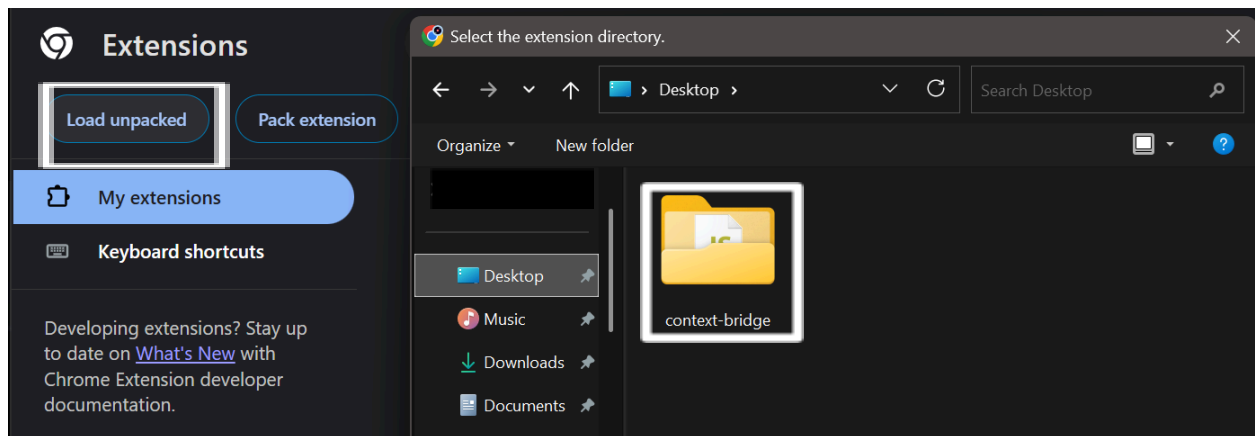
Extensions

Load unpacked

Pack extension

My extensions

Keyboard shortcuts

Developing extensions? Stay up to date on What's New with Chrome Extension developer documentation.

Select the extension directory.

×

Desktop ›

Search Desktop

Organize ▾

New folder

?

Desktop

Music

Downloads

Documents

JS

context-bridge